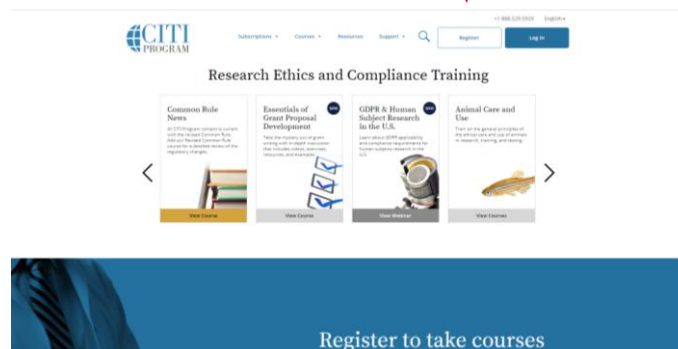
+1 888.529.5929 English▾

CITI PROGRAM

Subscriptions ▾ Courses ▾ Resources Support ▾

Register

Log In

Research Ethics and Compliance Training

Common Rule News

All CITI Program content is current with the revised Common Rule. Add our Revised Common Rule course for a detailed review of the regulatory changes.

View Course

NEW

Essentials of Grant Proposal Development

Take the mystery out of grant writing with in-depth instruction that includes videos, exercises, resources, and examples.

View Course

NEW

GDPR & Human Subject Research in the U.S.

Learn about GDPR applicability and compliance requirements for human subjects research in the U.S.

View Webinar

Animal Care and Use

Train on the general principles of the ethical care and use of animals in research, training, and testing.

View Course

Register to take courses